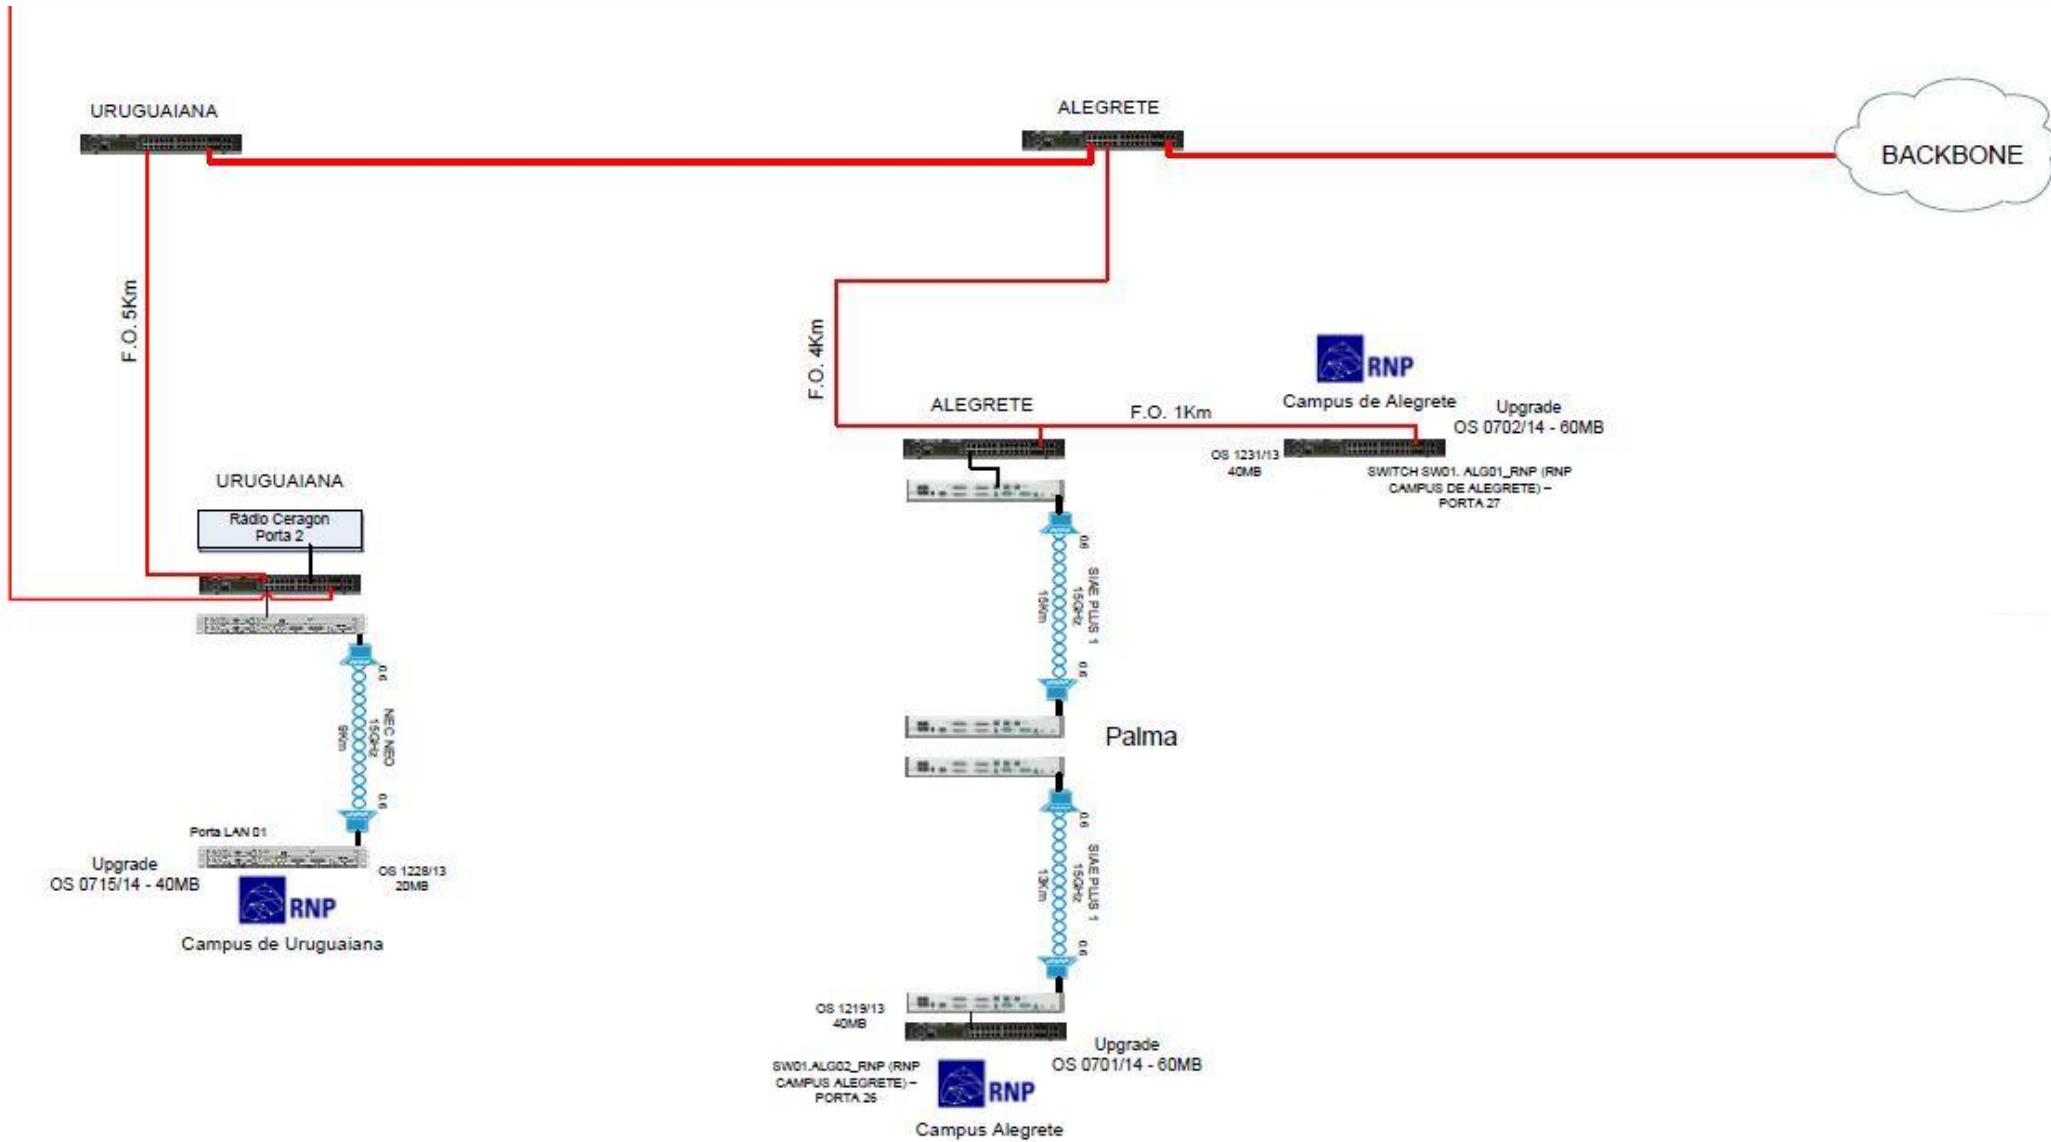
URUGUAIANA

ALEGRETE

BACKBONE

F.O. 5Km

F.O. 4Km

RNP
Campus de Alegrete

ALEGRETE

F.O. 1Km

Upgrade
OS 0702/14 - 60MB

OS 1231/13
40MB

SWITCH SW01. ALG01_RNP (RNP CAMPUS DE ALEGRETE) – PORTA 27

URUGUAIANA

Rádio Ceragon
Porta 2

0.6
SIAE PLUS 1
15GHz
15Km
0.6

Palma

0.6
NEC NEO
15GHz
9Km
0.6

Porta LAN 01

Upgrade
OS 0715/14 - 40MB

OS 1228/13
20MB

RNP
Campus de Uruguaiana

0.6
SIAE PLUS 1
15GHz
13Km
0.6

OS 1219/13
40MB

Upgrade
OS 0701/14 - 60MB

SW01.ALG02_RNP (RNP CAMPUS ALEGRETE) – PORTA 26

RNP
Campus Alegrete